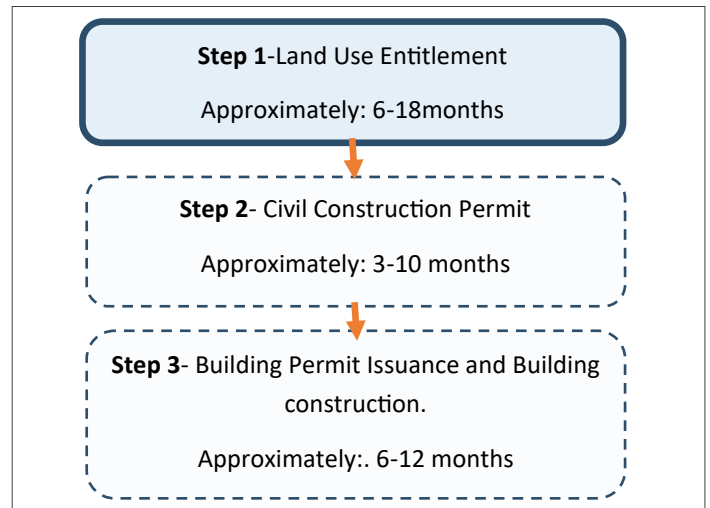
**Step 1**-Land Use Entitlement

Approximately: 6-18months

**Step 2**- Civil Construction Permit

Approximately: 3-10 months

**Step 3**- Building Permit Issuance and Building construction.

Approximately:. 6-12 months